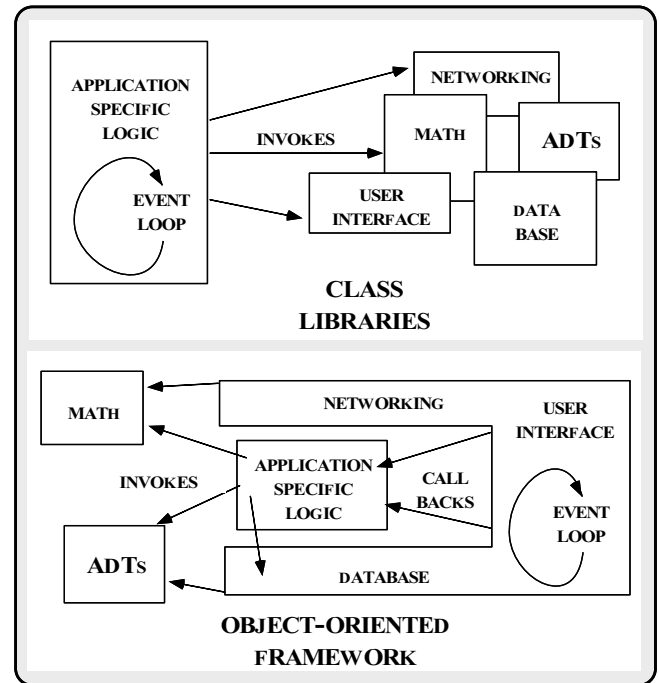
APPLICATION SPECIFIC LOGIC

EVENT LOOP

INVOKES

NETWORKING

MATH

ADTs

USER INTERFACE

DATA BASE

CLASS LIBRARIES

MATH

NETWORKING

USER INTERFACE

INVOKES

APPLICATION SPECIFIC LOGIC

CALL BACKS

EVENT LOOP

ADTs

DATABASE

OBJECT-ORIENTED FRAMEWORK